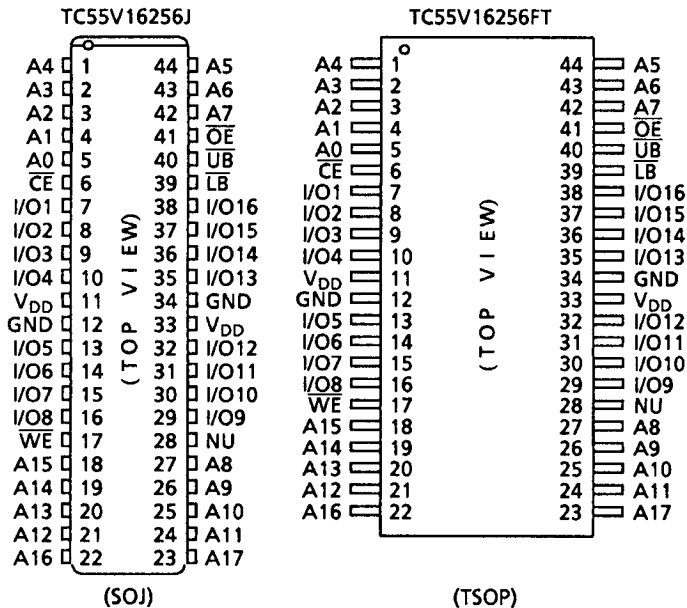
TC55V16256J

| Pin | No. | No. | Pin |
|---|---|---|---|
| A4 | 1 | 44 | A5 |
| A3 | 2 | 43 | A6 |
| A2 | 3 | 42 | A7 |
| A1 | 4 | 41 | $\overline{OE}$ |
| A0 | 5 | 40 | $\overline{UB}$ |
| $\overline{CE}$ | 6 | 39 | $\overline{LB}$ |
| I/O1 | 7 | 38 | I/O16 |
| I/O2 | 8 | 37 | I/O15 |
| I/O3 | 9 | 36 | I/O14 |
| I/O4 | 10 | 35 | I/O13 |
| $V_{DD}$ | 11 | 34 | GND |
| GND | 12 | 33 | $V_{DD}$ |
| I/O5 | 13 | 32 | I/O12 |
| I/O6 | 14 | 31 | I/O11 |
| I/O7 | 15 | 30 | I/O10 |
| I/O8 | 16 | 29 | I/O9 |
| $\overline{WE}$ | 17 | 28 | NU |
| A15 | 18 | 27 | A8 |
| A14 | 19 | 26 | A9 |
| A13 | 20 | 25 | A10 |
| A12 | 21 | 24 | A11 |
| A16 | 22 | 23 | A17 |

(TOP VIEW)

(SOJ)

TC55V16256FT

| Pin | No. | No. | Pin |
|---|---|---|---|
| A4 | 1 | 44 | A5 |
| A3 | 2 | 43 | A6 |
| A2 | 3 | 42 | A7 |
| A1 | 4 | 41 | $\overline{OE}$ |
| A0 | 5 | 40 | $\overline{UB}$ |
| $\overline{CE}$ | 6 | 39 | $\overline{LB}$ |
| I/O1 | 7 | 38 | I/O16 |
| I/O2 | 8 | 37 | I/O15 |
| I/O3 | 9 | 36 | I/O14 |
| I/O4 | 10 | 35 | I/O13 |
| $V_{DD}$ | 11 | 34 | GND |
| GND | 12 | 33 | $V_{DD}$ |
| I/O5 | 13 | 32 | I/O12 |
| I/O6 | 14 | 31 | I/O11 |
| I/O7 | 15 | 30 | I/O10 |
| I/O8 | 16 | 29 | I/O9 |
| $\overline{WE}$ | 17 | 28 | NU |
| A15 | 18 | 27 | A8 |
| A14 | 19 | 26 | A9 |
| A13 | 20 | 25 | A10 |
| A12 | 21 | 24 | A11 |
| A16 | 22 | 23 | A17 |

(TOP VIEW)

(TSOP)